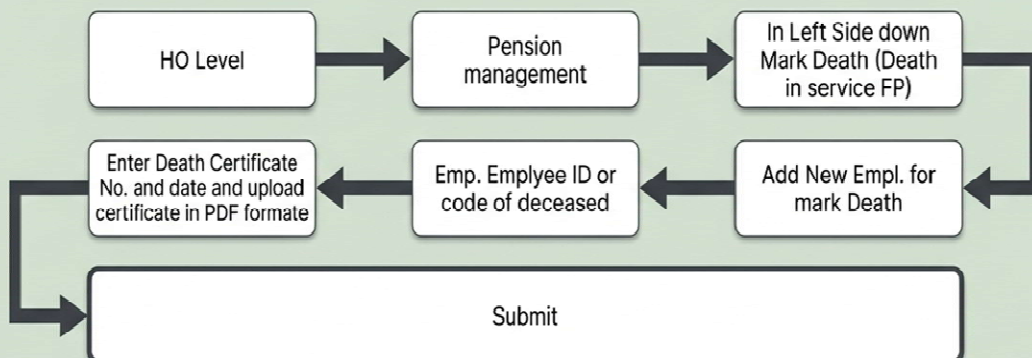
HO Level

Pension management

In Left Side down Mark Death (Death in service FP)

Add New Empl. for mark Death

Emp. Emplyee ID or code of deceased

Enter Death Certificate No. and date and upload certificate in PDF formate

Submit